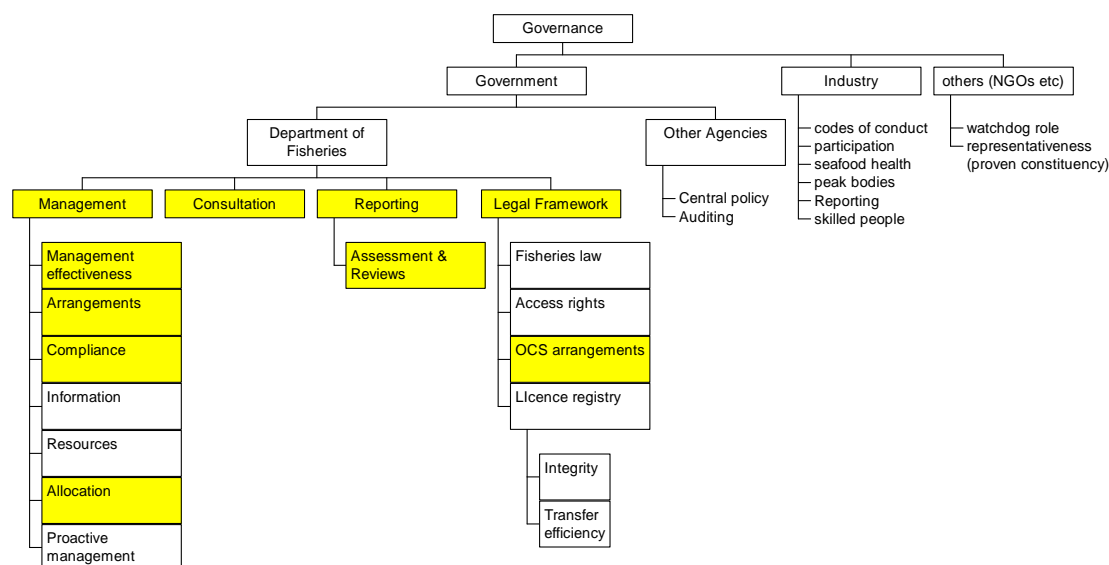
Governance

Government

Industry

others (NGOs etc)

Department of Fisheries

Other Agencies

codes of conduct
participation
seafood health
peak bodies
Reporting
skilled people

watchdog role
representativeness (proven constituency)

Central policy
Auditing

Management

Consultation

Reporting

Legal Framework

Management effectiveness

Arrangements

Compliance

Information

Resources

Allocation

Proactive management

Assessment & Reviews

Fisheries law

Access rights

OCS arrangements

LIcence registry

Integrity

Transfer efficiency